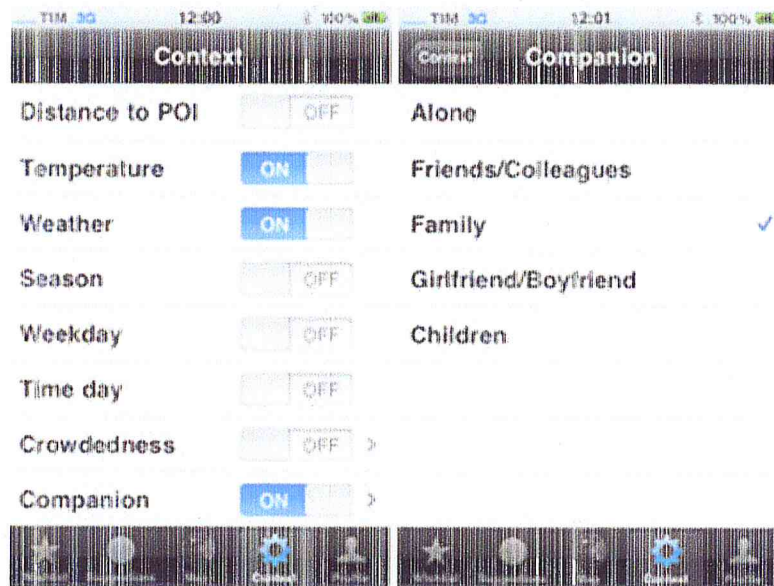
TIM 3G 12:00 100%

Context

Distance to POI OFF

Temperature ON

Weather ON

Season OFF

Weekday OFF

Time day OFF

Crowdedness OFF

Companion ON

TIM 3G 12:01 100%

Context Companion

Alone

Friends/Colleagues

Family ✓

Girlfriend/Boyfriend

Children